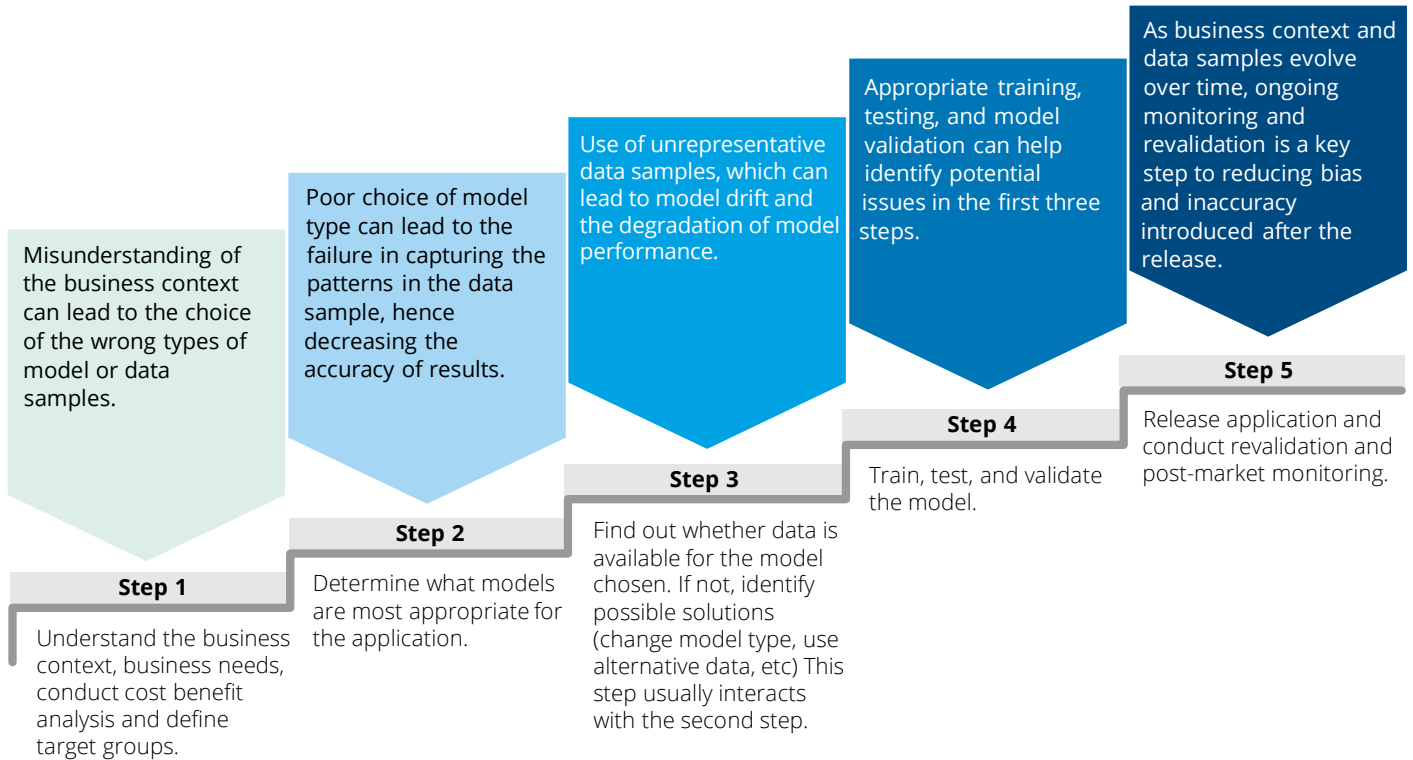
Misunderstanding of the business context can lead to the choice of the wrong types of model or data samples.

Step 1

Understand the business context, business needs, conduct cost benefit analysis and define target groups.

Poor choice of model type can lead to the failure in capturing the patterns in the data sample, hence decreasing the accuracy of results.

Step 2

Determine what models are most appropriate for the application.

Use of unrepresentative data samples, which can lead to model drift and the degradation of model performance.

Step 3

Find out whether data is available for the model chosen. If not, identify possible solutions (change model type, use alternative data, etc) This step usually interacts with the second step.

Appropriate training, testing, and model validation can help identify potential issues in the first three steps.

Step 4

Train, test, and validate the model.

As business context and data samples evolve over time, ongoing monitoring and revalidation is a key step to reducing bias and inaccuracy introduced after the release.

Step 5

Release application and conduct revalidation and post-market monitoring.